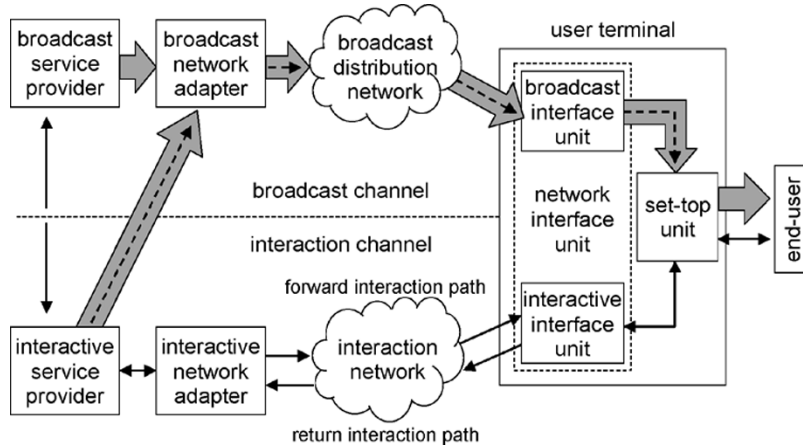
broadcast service provider

broadcast network adapter

broadcast distribution network

user terminal

broadcast interface unit

broadcast channel

network interface unit

set-top unit

end-user

interaction channel

forward interaction path

interactive interface unit

interactive service provider

interactive network adapter

interaction network

return interaction path